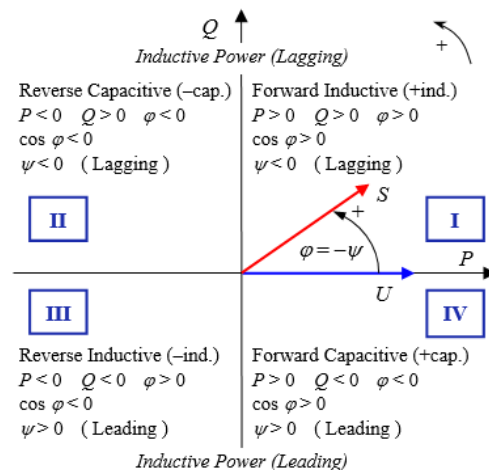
$Q$

Inductive Power (Lagging)

+

Reverse Capacitive (–cap.)
$P < 0$ $Q > 0$ $\varphi < 0$
$\cos \varphi < 0$
$\psi < 0$ ( Lagging )

Forward Inductive (+ind.)
$P > 0$ $Q > 0$ $\varphi > 0$
$\cos \varphi > 0$
$\psi < 0$ ( Lagging )

II

$S$

+

I

$\varphi = -\psi$

$P$

$U$

III

IV

Reverse Inductive (–ind.)
$P < 0$ $Q < 0$ $\varphi > 0$
$\cos \varphi < 0$
$\psi > 0$ ( Leading )

Forward Capacitive (+cap.)
$P > 0$ $Q < 0$ $\varphi < 0$
$\cos \varphi > 0$
$\psi > 0$ ( Leading )

Inductive Power (Leading)